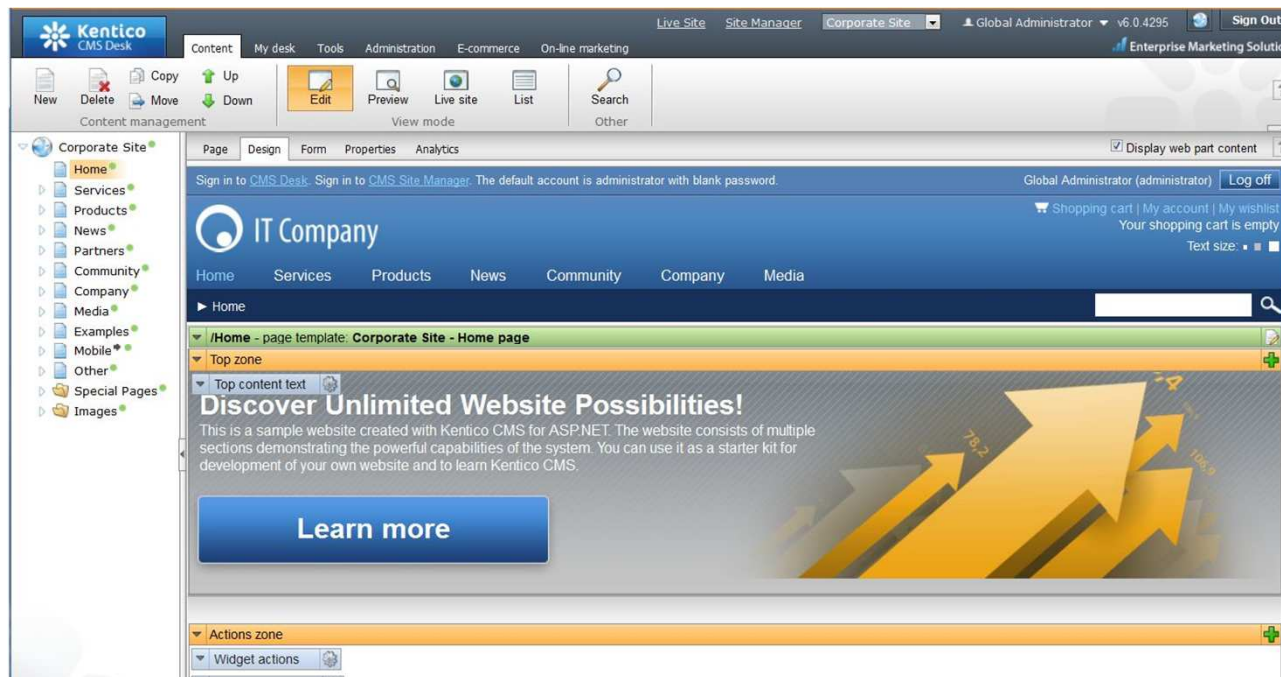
Kentico CMS Desk

Content My desk Tools Administration E-commerce On-line marketing

Live Site Site Manager Corporate Site Global Administrator v6.0.4295 Sign Out

Enterprise Marketing Soluti

New Delete Copy Move Up Down
Content management

Edit Preview Live site List
View mode

Search
Other

Corporate Site
Home
Services
Products
News
Partners
Community
Company
Media
Examples
Mobile
Other
Special Pages
Images

Page Design Form Properties Analytics

Display web part content

Sign in to CMS Desk. Sign in to CMS Site Manager. The default account is administrator with blank password.

Global Administrator (administrator) Log off

IT Company

Shopping cart | My account | My wishlist
Your shopping cart is empty
Text size:

Home Services Products News Community Company Media

► Home

/Home - page template: Corporate Site - Home page

Top zone

Top content text

Discover Unlimited Website Possibilities!

This is a sample website created with Kentico CMS for ASP.NET. The website consists of multiple sections demonstrating the powerful capabilities of the system. You can use it as a starter kit for development of your own website and to learn Kentico CMS.

Learn more

Actions zone

Widget actions